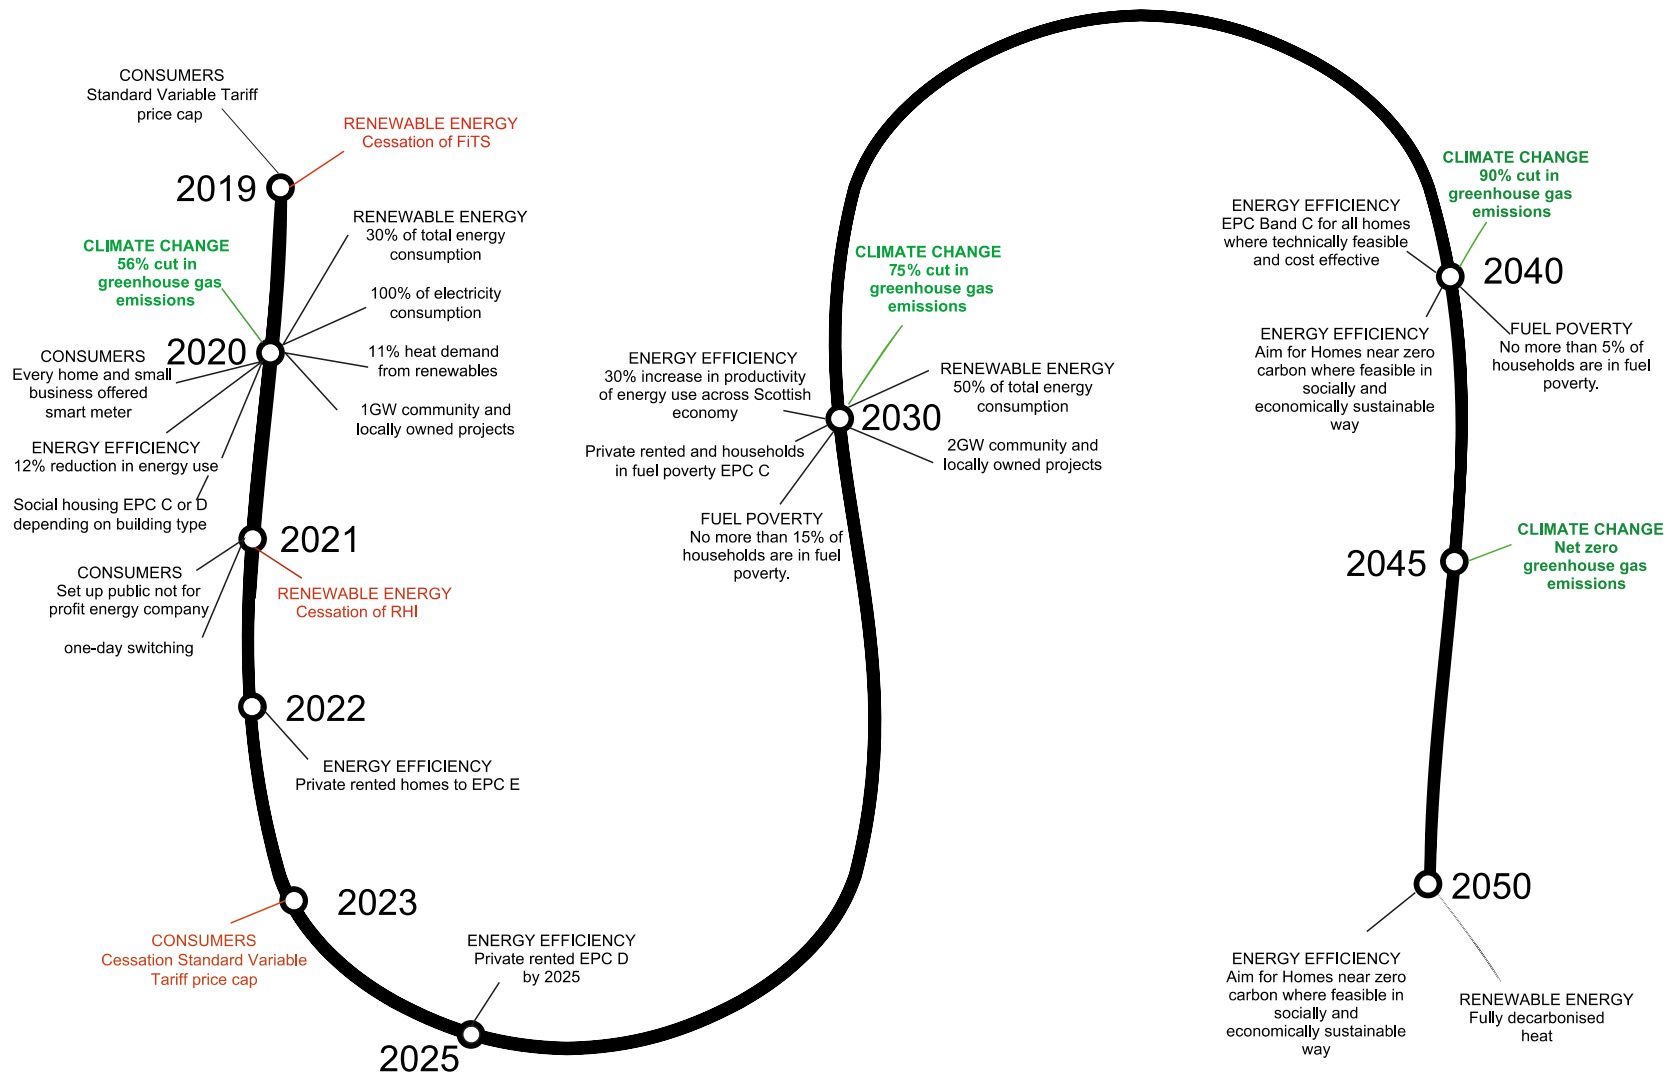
CONSUMERS
Standard Variable Tariff price cap

RENEWABLE ENERGY
Cessation of FiTS

2019

RENEWABLE ENERGY
30% of total energy consumption

CLIMATE CHANGE
56% cut in greenhouse gas emissions

100% of electricity consumption

2020

CONSUMERS
Every home and small business offered smart meter

11% heat demand from renewables

1GW community and locally owned projects

ENERGY EFFICIENCY
12% reduction in energy use

Social housing EPC C or D depending on building type

2021

CONSUMERS
Set up public not for profit energy company

RENEWABLE ENERGY
Cessation of RHI

one-day switching

2022

ENERGY EFFICIENCY
Private rented homes to EPC E

2023

CONSUMERS
Cessation Standard Variable Tariff price cap

ENERGY EFFICIENCY
Private rented EPC D by 2025

2025

CLIMATE CHANGE
75% cut in greenhouse gas emissions

ENERGY EFFICIENCY
30% increase in productivity of energy use across Scottish economy

RENEWABLE ENERGY
50% of total energy consumption

2030

Private rented and households in fuel poverty EPC C

2GW community and locally owned projects

FUEL POVERTY
No more than 15% of households are in fuel poverty.

CLIMATE CHANGE
90% cut in greenhouse gas emissions

ENERGY EFFICIENCY
EPC Band C for all homes where technically feasible and cost effective

2040

ENERGY EFFICIENCY
Aim for Homes near zero carbon where feasible in socially and economically sustainable way

FUEL POVERTY
No more than 5% of households are in fuel poverty.

CLIMATE CHANGE
Net zero greenhouse gas emissions

2045

2050

ENERGY EFFICIENCY
Aim for Homes near zero carbon where feasible in socially and economically sustainable way

RENEWABLE ENERGY
Fully decarbonised heat